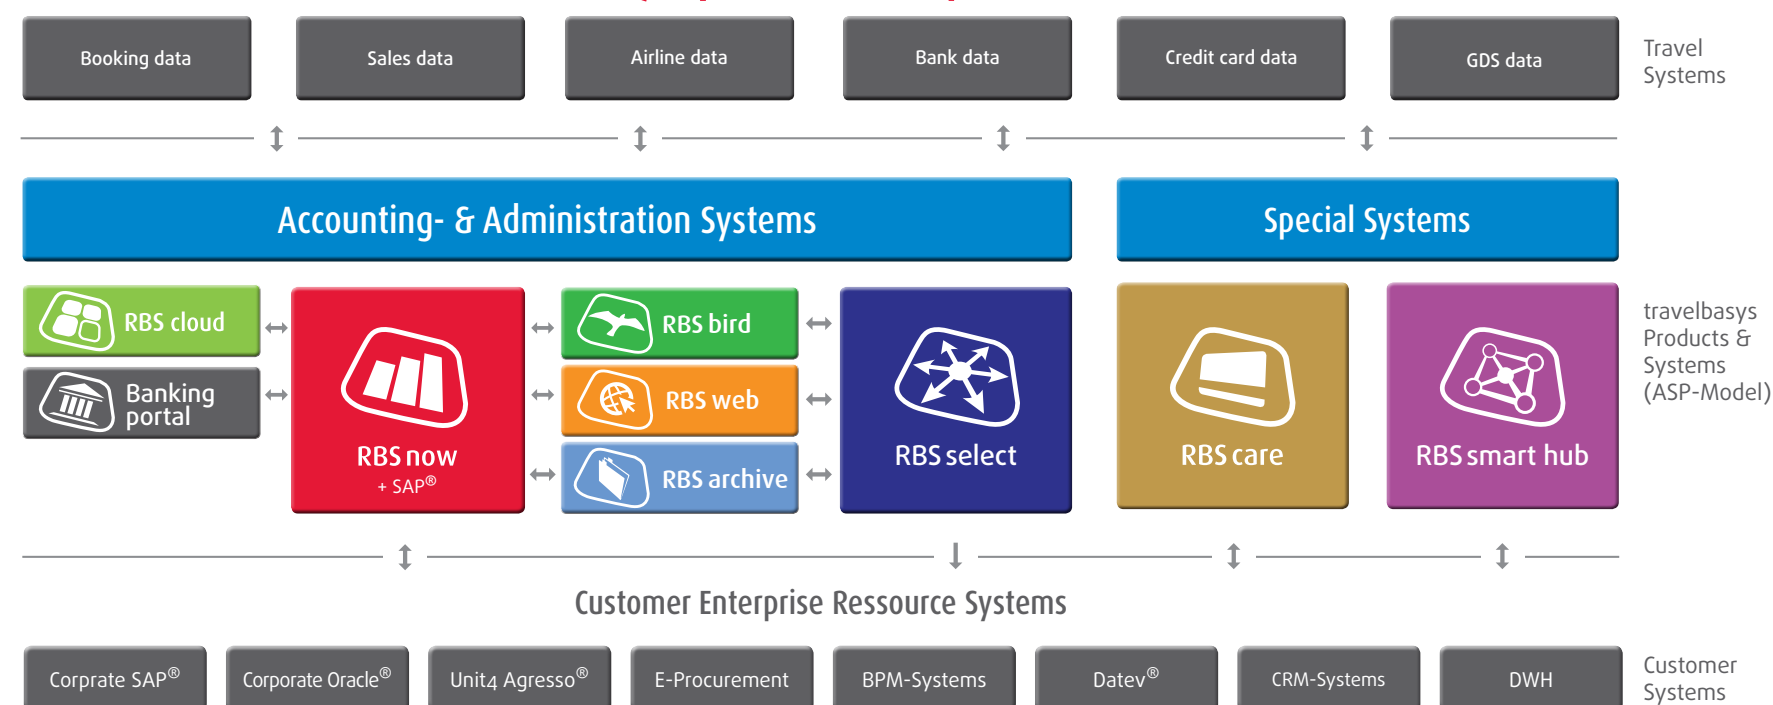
Booking data

Sales data

Airline data

Bank data

Credit card data

GDS data

Travel Systems

Accounting- & Administration Systems

Special Systems

RBS cloud

Banking portal

RBS now
+ SAP®

RBS bird

RBS web

RBS archive

RBS select

RBS care

RBS smart hub

travelbasys Products & Systems (ASP-Model)

Customer Enterprise Ressource Systems

Corprate SAP®

Corporate Oracle®

Unit4 Agresso®

E-Procurement

BPM-Systems

Datev®

CRM-Systems

DWH

Customer Systems